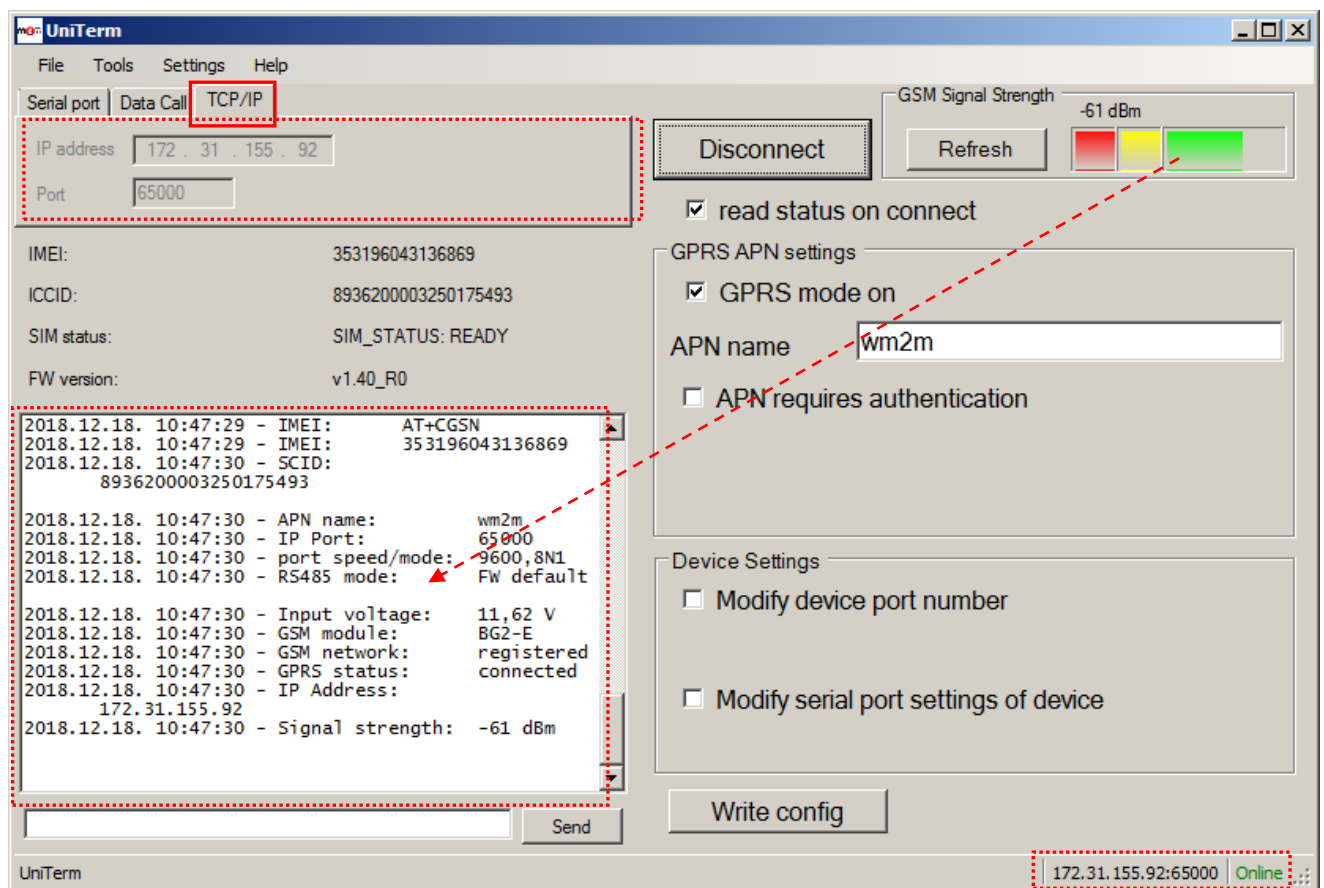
UniTerm

File Tools Settings Help

Serial port | Data Call | TCP/IP

IP address 172 . 31 . 155 . 92
Port 65000

Disconnect

GSM Signal Strength
-61 dBm
Refresh

read status on connect

IMEI: 353196043136869
ICCID: 8936200003250175493
SIM status: SIM_STATUS: READY
FW version: v1.40_R0

GPRS APN settings
GPRS mode on
APN name wm2m
APN requires authentication

2018.12.18. 10:47:29 - IMEI: AT+CGSN
2018.12.18. 10:47:29 - IMEI: 353196043136869
2018.12.18. 10:47:30 - SCID: 8936200003250175493

2018.12.18. 10:47:30 - APN name: wm2m
2018.12.18. 10:47:30 - IP Port: 65000
2018.12.18. 10:47:30 - port speed/mode: 9600,8N1
2018.12.18. 10:47:30 - RS485 mode: FW default

2018.12.18. 10:47:30 - Input voltage: 11,62 V
2018.12.18. 10:47:30 - GSM module: BG2-E
2018.12.18. 10:47:30 - GSM network: registered
2018.12.18. 10:47:30 - GPRS status: connected
2018.12.18. 10:47:30 - IP Address: 172.31.155.92
2018.12.18. 10:47:30 - Signal strength: -61 dBm

Device Settings
Modify device port number
Modify serial port settings of device

Send
Write config

UniTerm
172.31.155.92:65000 Online